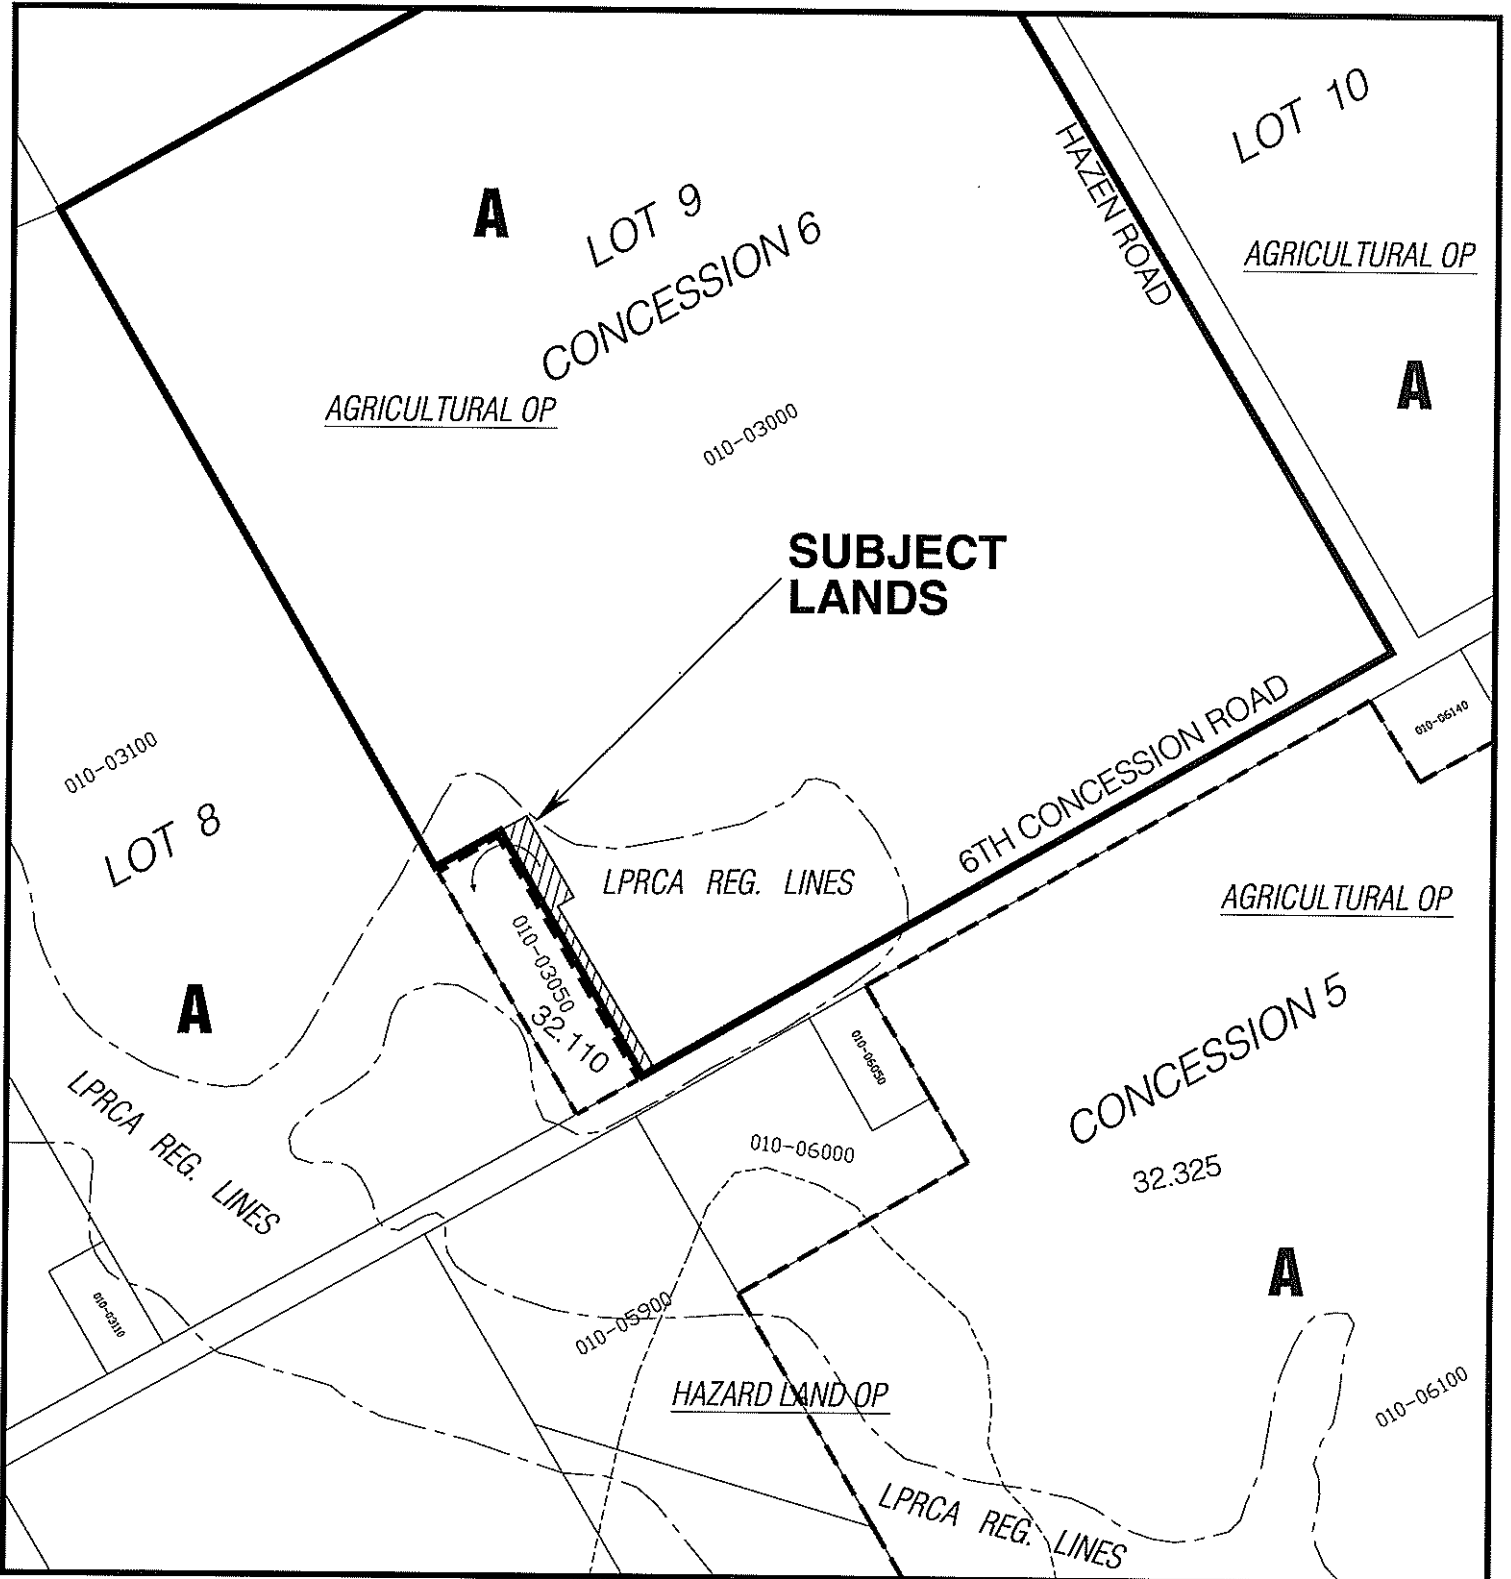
A

LOT 9

CONCESSION 6

HAZEN ROAD

LOT 10

AGRICULTURAL OP

A

AGRICULTURAL OP

010-03000

SUBJECT LANDS

010-03100

LOT 8

6TH CONCESSION ROAD

010-06140

LPRCA REG. LINES

AGRICULTURAL OP

010-03050

32.110

A

CONCESSION 5

010-06050

LPRCA REG. LINES

010-06000

32.325

A

010-03110

010-05900

HAZARD LAND OP

010-06100

LPRCA REG. LINES